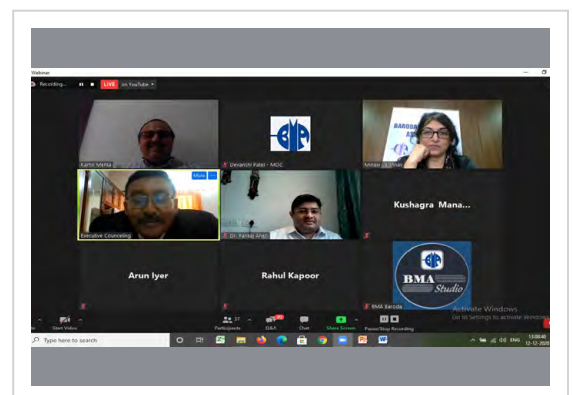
Webinar

Recording...

LIVE on YouTube

Kartik Mehta

Devanshi Patel - MOC

BMA

Minaxi Lilani

BARODA

Unmute

Executive Counceling

Dr. Pankaj Ahuja

Kushagra Mana...

Arun Iyer

Rahul Kapoor

BMA Studio

BMA Baroda

Start Video

Participants 17

Q&A

Chat

Share Screen

Pause/Stop Recording

Activate Windows
Go to Settings to activate Windows.

Type here to search

ENG

13:00:41
12-12-2020